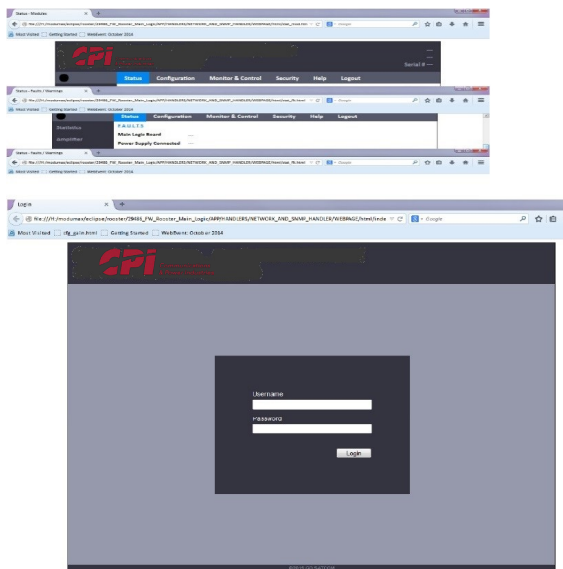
Status - Modules
Most Visited Getting Started WebEvent: October 2014
CPI
Serial # ---
Status Configuration Monitor & Control Security Help Logout

Status - Faults / Warnings
Most Visited Getting Started WebEvent: October 2014
Status Configuration Monitor & Control Security Help Logout
Statistics
FAULTS
Amplifier
Main Logic Board ---
Power Supply Connected ---

Status - Faults / Warnings
Most Visited Getting Started WebEvent: October 2014

Login
file:///H:/modumas/eclipse/mcoster/29485_FW_Booster_Main_Logic/APP/HANDLERS/NETWORK_AND_SNMP_HANDLER/WEBPAGE/html/inde
Google
Most Visited cfg_gain.html Getting Started WebEvent: October 2014
CPI
Username
Password
Login